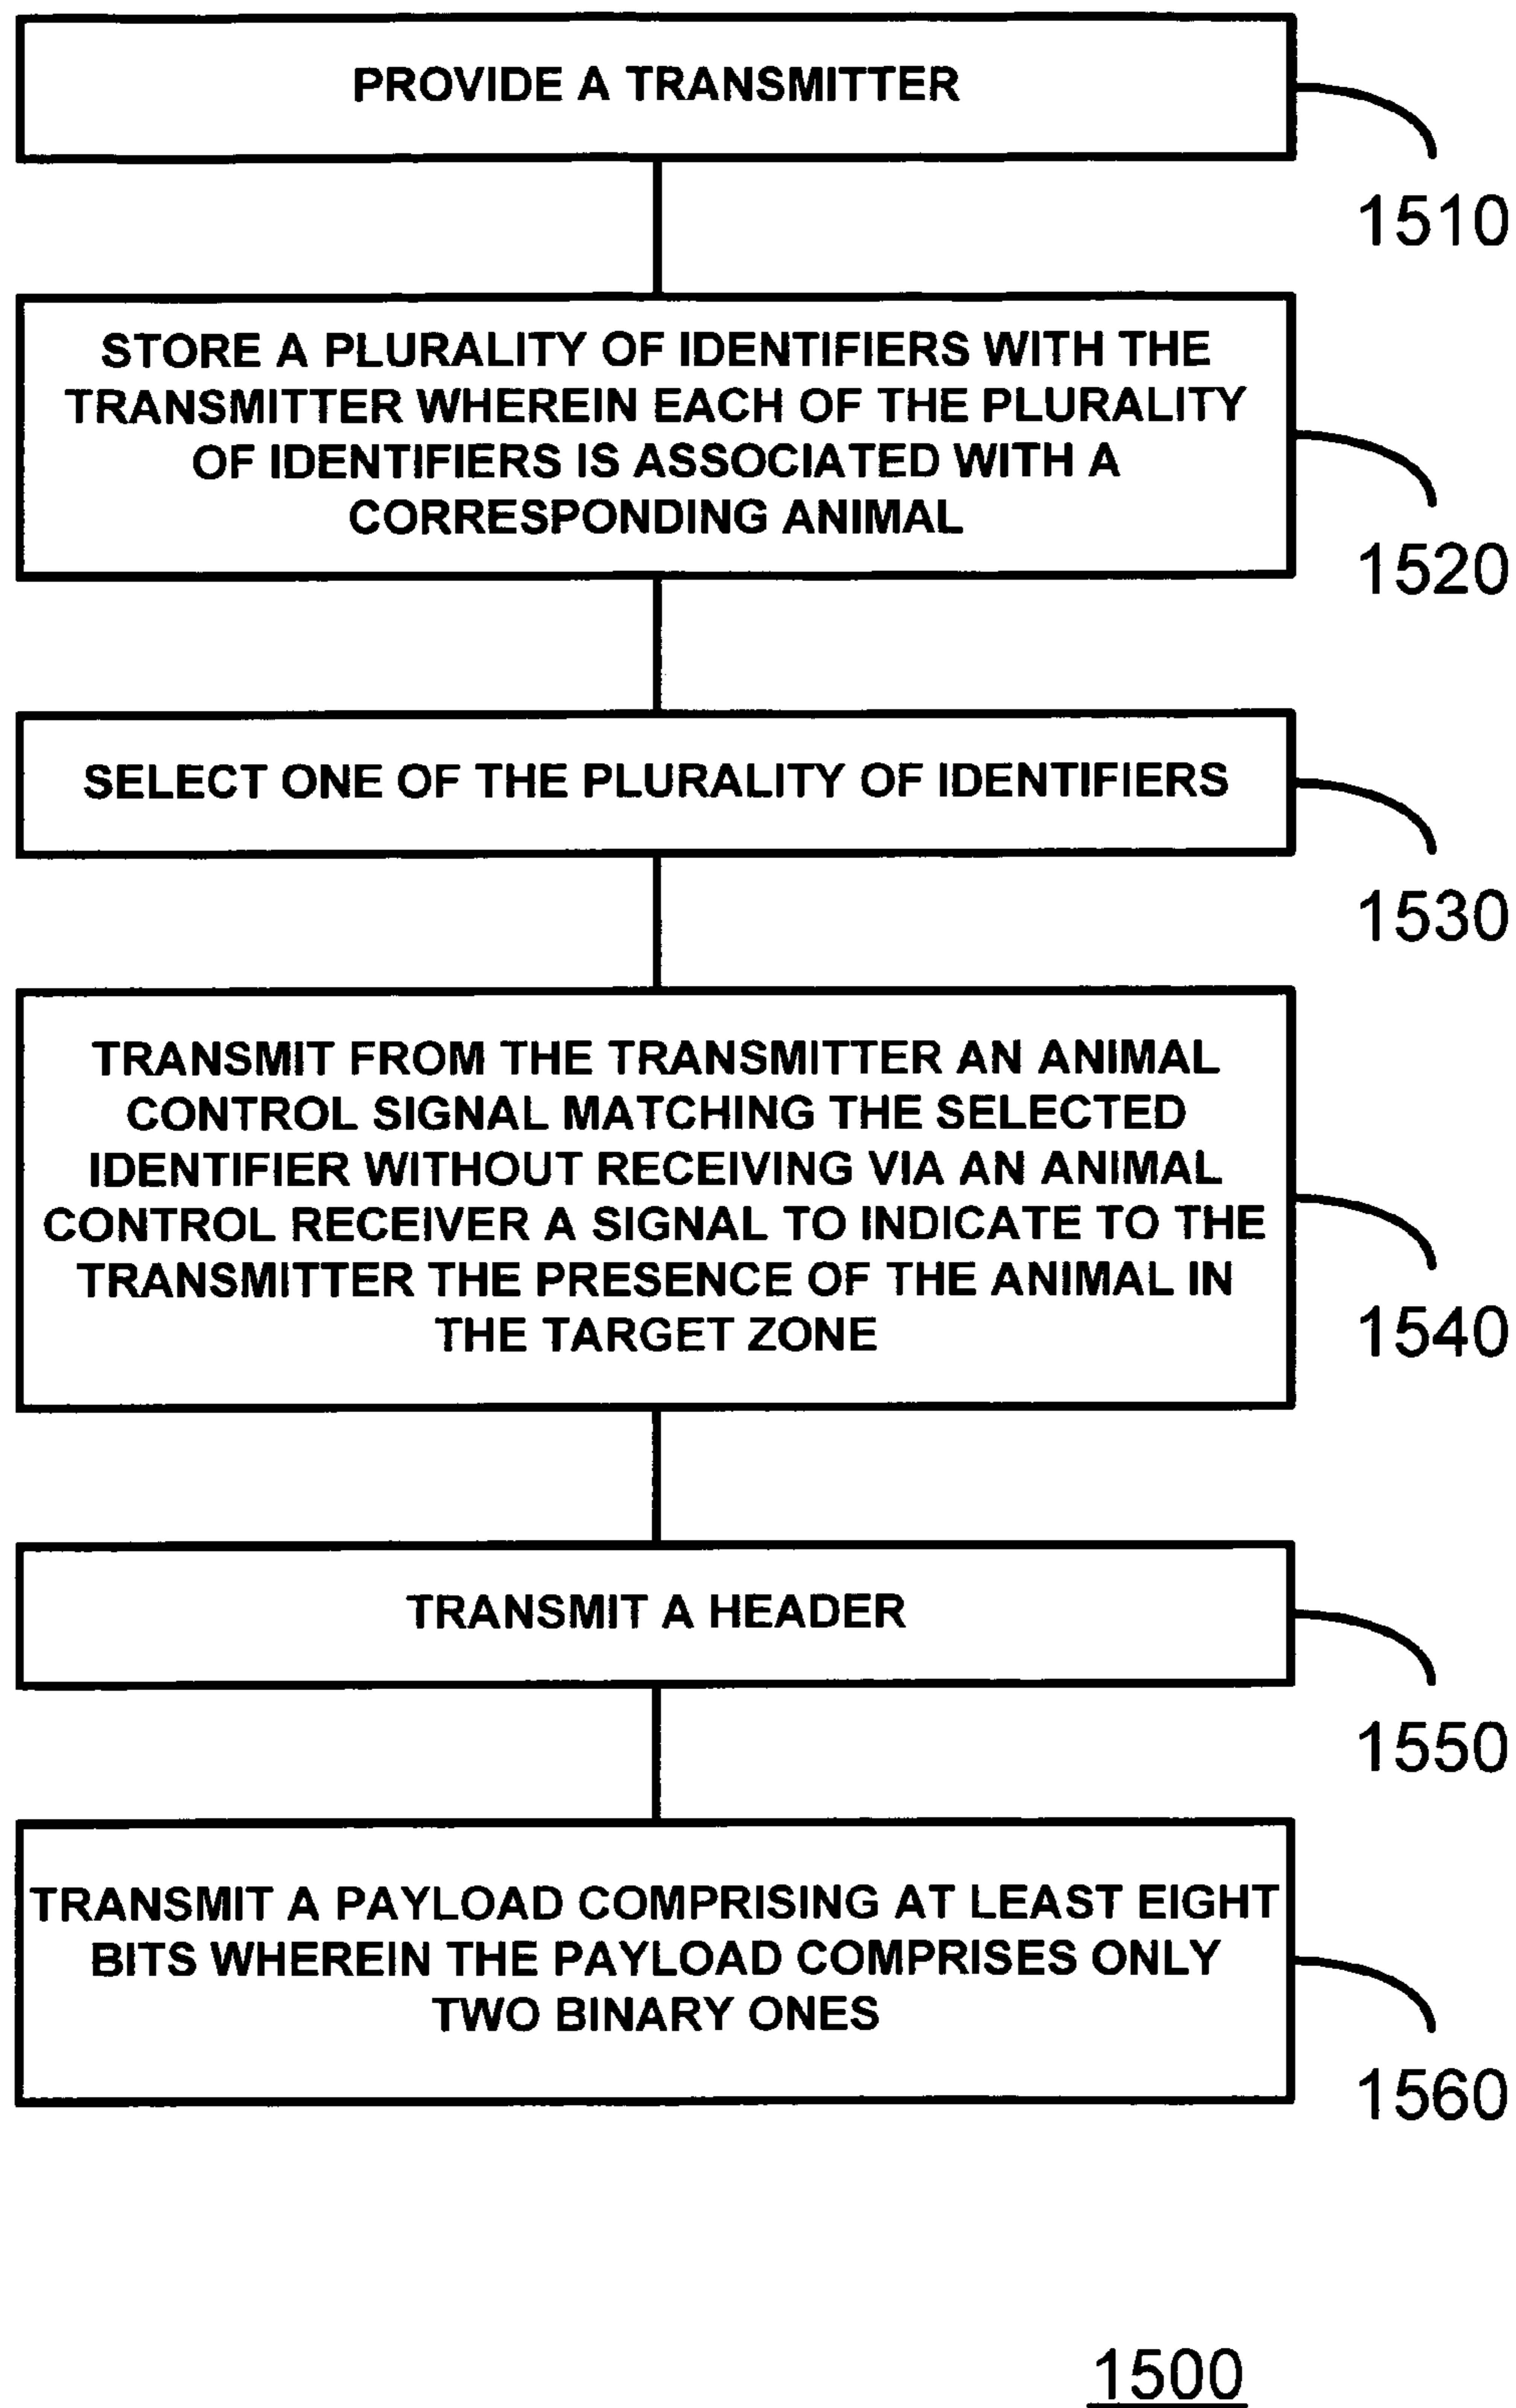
PROVIDE A TRANSMITTER

1510

STORE A PLURALITY OF IDENTIFIERS WITH THE TRANSMITTER WHEREIN EACH OF THE PLURALITY OF IDENTIFIERS IS ASSOCIATED WITH A CORRESPONDING ANIMAL

1520

SELECT ONE OF THE PLURALITY OF IDENTIFIERS

1530

TRANSMIT FROM THE TRANSMITTER AN ANIMAL CONTROL SIGNAL MATCHING THE SELECTED IDENTIFIER WITHOUT RECEIVING VIA AN ANIMAL CONTROL RECEIVER A SIGNAL TO INDICATE TO THE TRANSMITTER THE PRESENCE OF THE ANIMAL IN THE TARGET ZONE

1540

TRANSMIT A HEADER

1550

TRANSMIT A PAYLOAD COMPRISING AT LEAST EIGHT BITS WHEREIN THE PAYLOAD COMPRISES ONLY TWO BINARY ONES

1560

1500